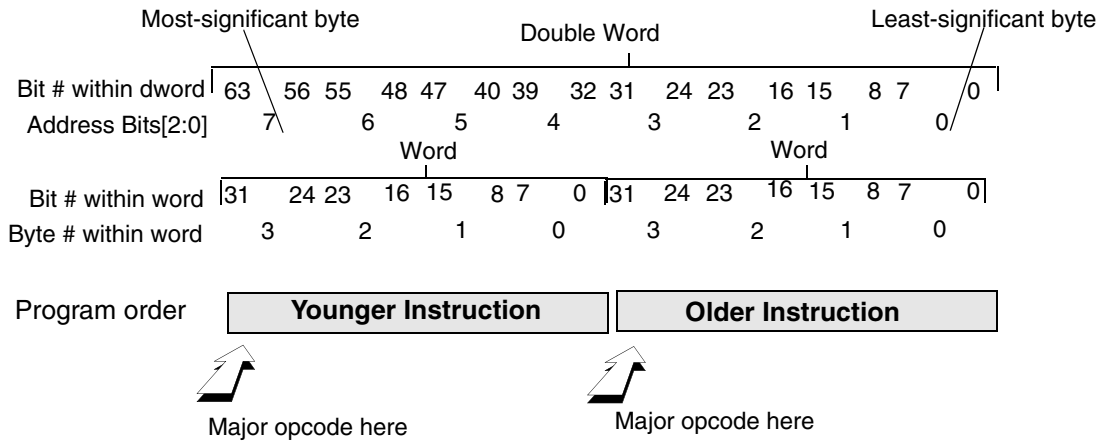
Most-significant byte

Double Word

Least-significant byte

Bit # within dword 63 56 55 48 47 40 39 32 31 24 23 16 15 8 7 0

Address Bits[2:0] 7 6 5 4 3 2 1 0

Word

Word

Bit # within word 31 24 23 16 15 8 7 0 31 24 23 16 15 8 7 0

Byte # within word 3 2 1 0 3 2 1 0

Program order

Younger Instruction

Older Instruction

Major opcode here

Major opcode here